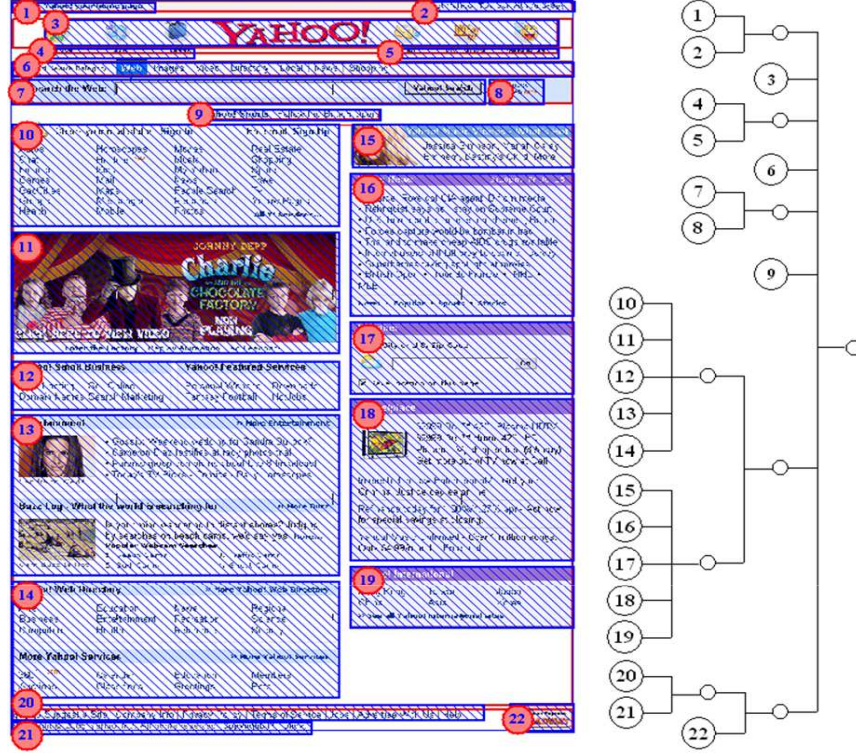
1
2
3
YAHOO!
4
5
6
Web
7
8
9
10
11
JOHNNY DEPP
Charlie
CHOCOLATE FACTORY
NOW PLAYING
12
Yahoo! Featured Services
13
Buzz Log - What the world is searching for
14
More Yahoo! Services
15
16
17
18
19
20
21
22

1
2
3
4
5
6
7
8
9
10
11
12
13
14
15
16
17
18
19
20
21
22